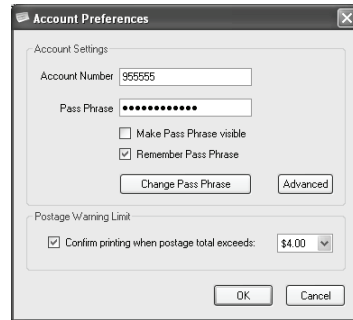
Account Preferences

Account Settings

Account Number 955555

Pass Phrase ••••••••••••

Make Pass Phrase visible

Remember Pass Phrase

Change Pass Phrase

Advanced

Postage Warning Limit

Confirm printing when postage total exceeds: $4.00

OK

Cancel